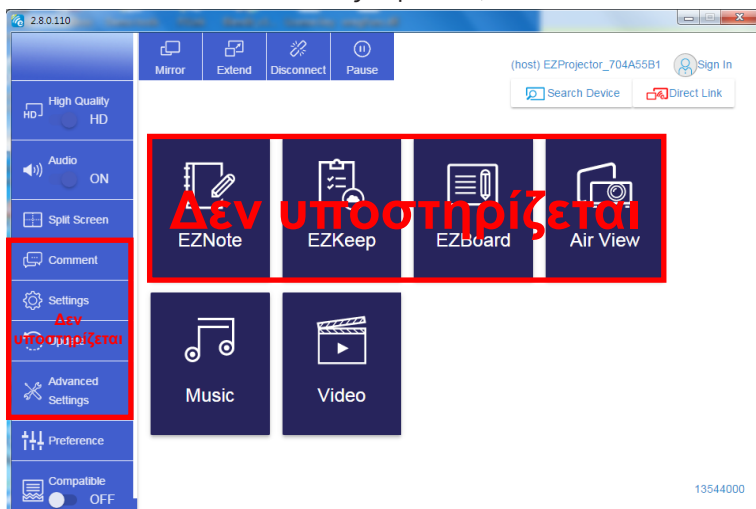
2.8.0.110

Mirror
Extend
Disconnect
Pause

(host) EZProjector_704A55B1
Sign In
Search Device
Direct Link

High Quality
HD
Audio
ON
Split Screen
Comment
Settings
Δεν υποστηρίζεται
Advanced Settings
Preference
Compatible
OFF

EZNote
EZKeep
EZBoard
Air View
Δεν υποστηρίζεται
Music
Video

13544000